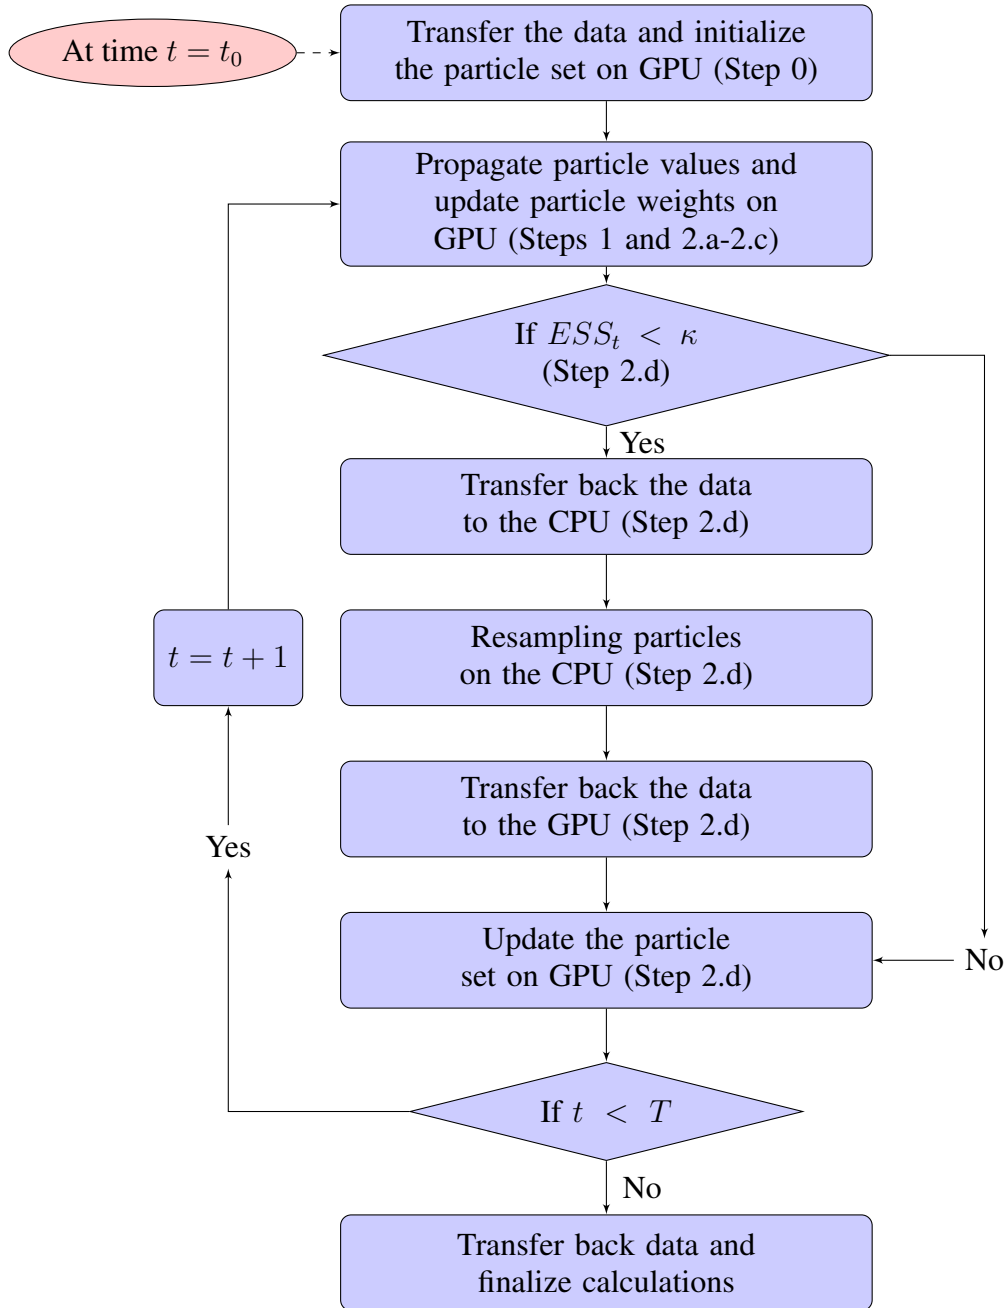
At time $t = t_0$

Transfer the data and initialize the particle set on GPU (Step 0)

Propagate particle values and update particle weights on GPU (Steps 1 and 2.a-2.c)

If $ESS_t < \kappa$ (Step 2.d)

Yes

Transfer back the data to the CPU (Step 2.d)

$t = t + 1$

Resampling particles on the CPU (Step 2.d)

Transfer back the data to the GPU (Step 2.d)

Yes

Update the particle set on GPU (Step 2.d)

No

If $t < T$

No

Transfer back data and finalize calculations